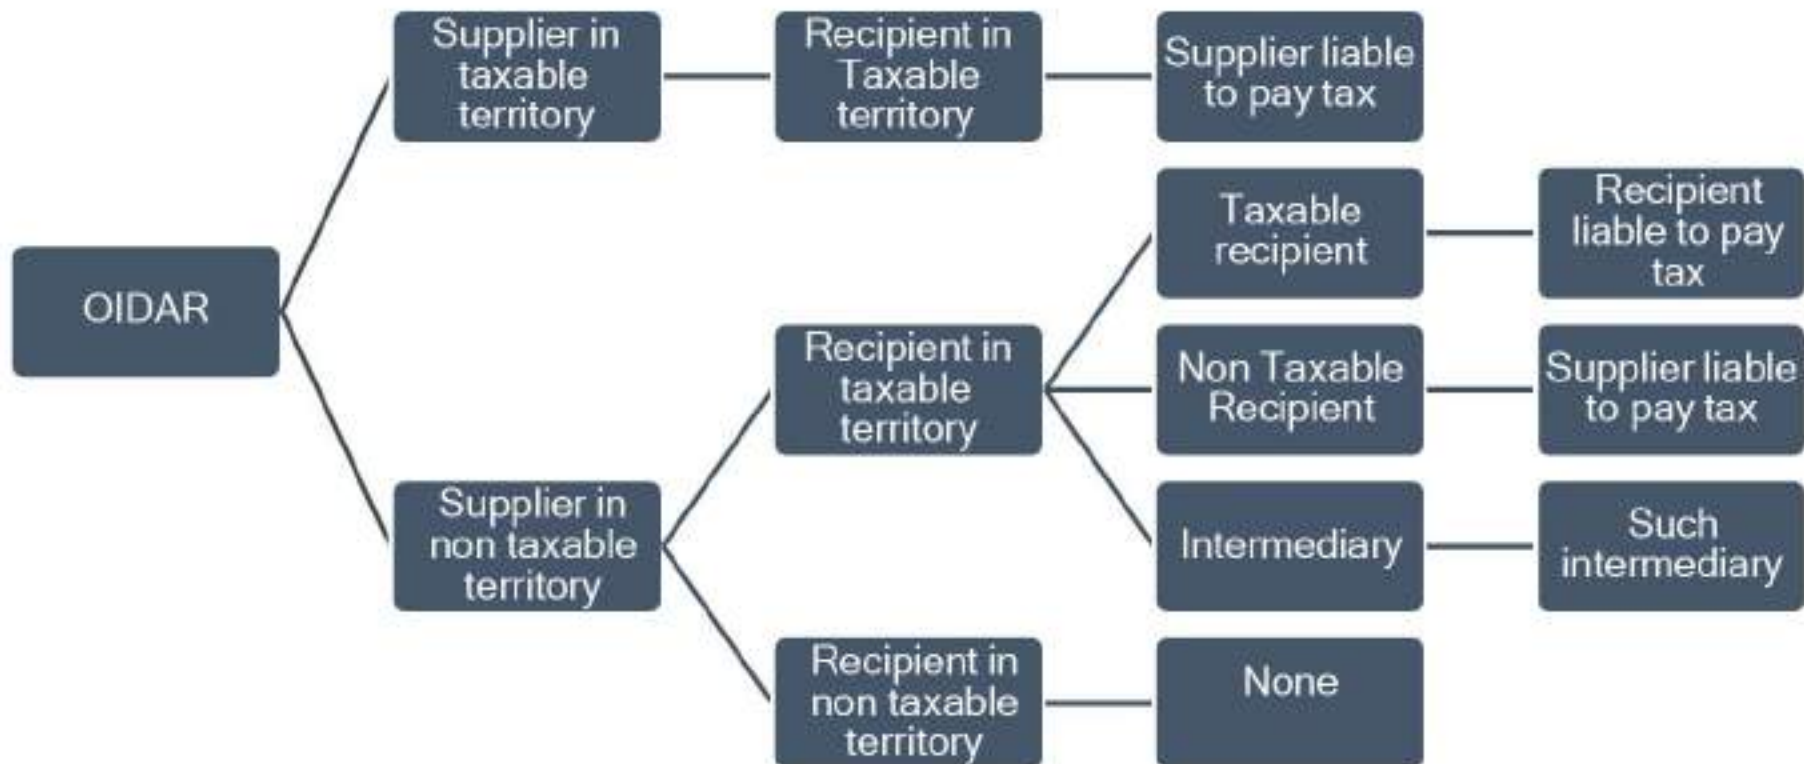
OIDAR

Supplier in taxable territory

Recipient in Taxable territory

Supplier liable to pay tax

Supplier in non taxable territory

Recipient in taxable territory

Taxable recipient

Recipient liable to pay tax

Non Taxable Recipient

Supplier liable to pay tax

Intermediary

Such intermediary

Recipient in non taxable territory

None